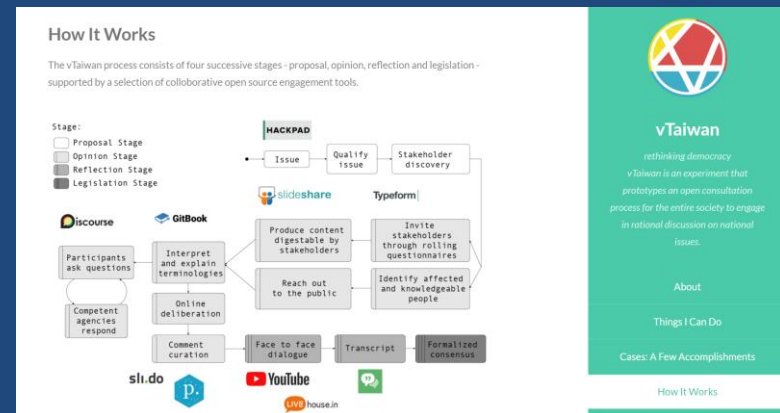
How It Works

The vTaiwan process consists of four successive stages - proposal, opinion, reflection and legislation - supported by a selection of colloborative open source engagement tools.

Stage:
Proposal Stage
Opinion Stage
Reflection Stage
Legislation Stage

HACKPAD

Issue

Qualify issue

Stakeholder discovery

slideshare

Typeform

Discourse

GitBook

Produce content digestable by stakeholders

Invite stakeholders through rolling questionnaires

Participants ask questions

Interpret and explain terminologies

Reach out to the public

Identify affected and knowledgeable people

Competent agencies respond

Online deliberation

Comment curation

Face to face dialogue

Transcript

Formalized consensus

sli.do

p.

YouTube

LIVE house.in

vTaiwan

rethinking democracy
vTaiwan is an experiment that prototypes an open consultation process for the entire society to engage in rational discussion on national issues.

About

Things I Can Do

Cases: A Few Accomplishments

How It Works